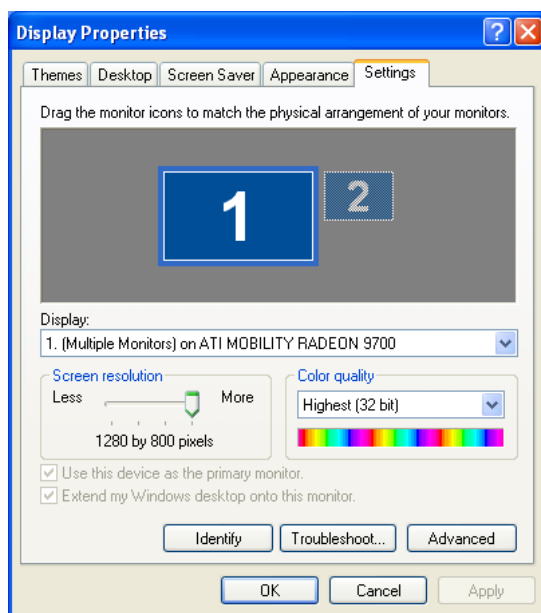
Display Properties

Themes | Desktop | Screen Saver | Appearance | Settings

Drag the monitor icons to match the physical arrangement of your monitors.

1

2

Display:

1. (Multiple Monitors) on ATI MOBILITY RADEON 9700

Screen resolution

Less

More

1280 by 800 pixels

Color quality

Highest (32 bit)

Use this device as the primary monitor.

Extend my Windows desktop onto this monitor.

Identify

Troubleshoot...

Advanced

OK

Cancel

Apply